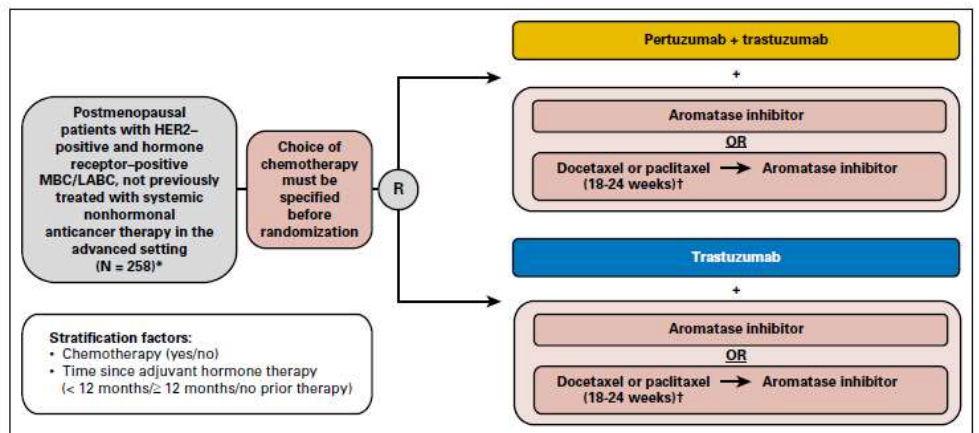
Postmenopausal patients with HER2–positive and hormone receptor–positive MBC/LABC, not previously treated with systemic nonhormonal anticancer therapy in the advanced setting (N = 258)*

Choice of chemotherapy must be specified before randomization

R

Pertuzumab + trastuzumab

+

Aromatase inhibitor

OR

Docetaxel or paclitaxel (18-24 weeks)† → Aromatase inhibitor

Trastuzumab

+

Aromatase inhibitor

OR

Docetaxel or paclitaxel (18-24 weeks)† → Aromatase inhibitor

Stratification factors:
• Chemotherapy (yes/no)
• Time since adjuvant hormone therapy (< 12 months/≥ 12 months/no prior therapy)